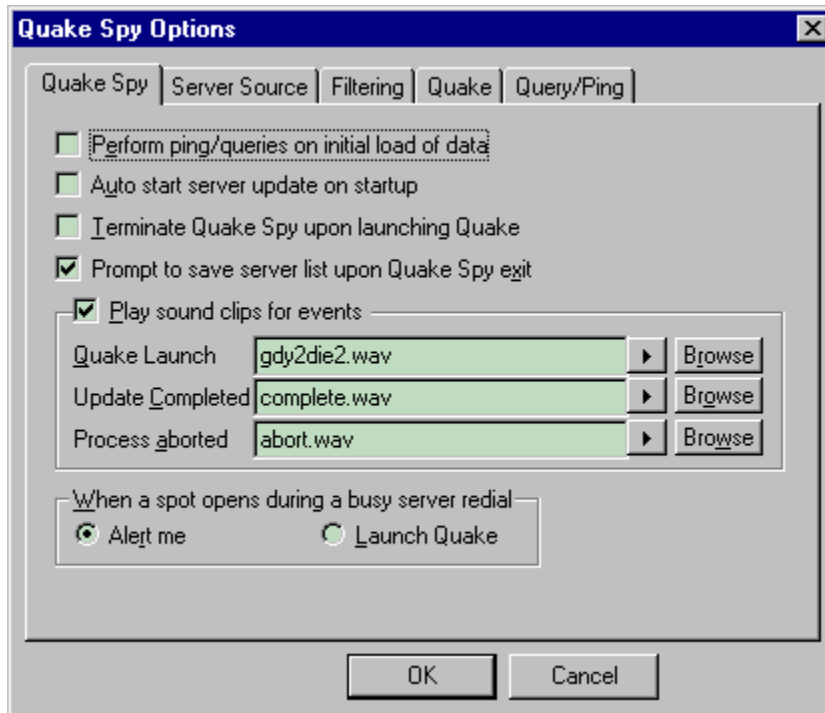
Quake Spy Options

Quake Spy | Server Source | Filtering | Quake | Query/Ping

Perform ping/queries on initial load of data

Auto start server update on startup

Terminate Quake Spy upon launching Quake

Prompt to save server list upon Quake Spy exit

Play sound clips for events

Quake Launch gdy2die2.wav ▸ Browse

Update Completed complete.wav ▸ Browse

Process aborted abort.wav ▸ Browse

When a spot opens during a busy server redial

Alert me

Launch Quake

OK

Cancel